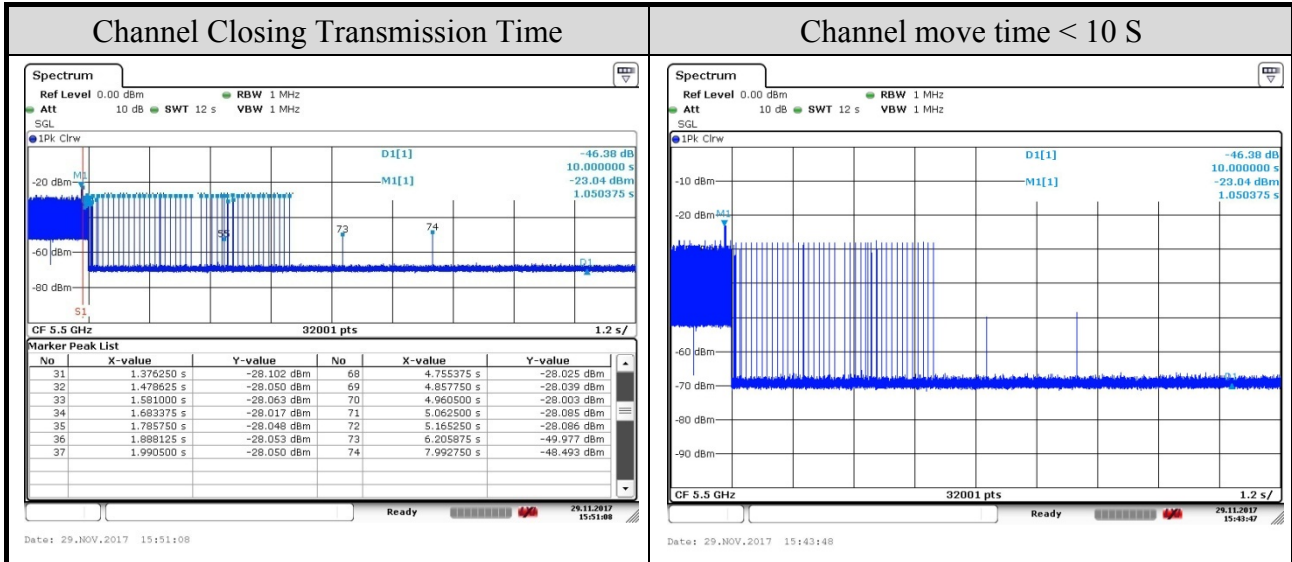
| Channel Closing Transmission Time | Channel move time < 10 S |
|---|---|

Spectrum

Ref Level 0.00 dBm RBW 1 MHz
Att 10 dB SWT 12 s VBW 1 MHz
SGL
1Pk Clrw

D1[1] -46.38 dB 10.000000 s
M1[1] -23.04 dBm 1.050375 s

-20 dBm M1
55
73
74
-60 dBm
D1
-80 dBm
S1

CF 5.5 GHz 32001 pts 1.2 s/

Marker Peak List

| No | X-value | Y-value | No | X-value | Y-value |
|---|---|---|---|---|---|
| 31 | 1.376250 s | -28.102 dBm | 68 | 4.755375 s | -28.025 dBm |
| 32 | 1.478625 s | -28.050 dBm | 69 | 4.857750 s | -28.039 dBm |
| 33 | 1.581000 s | -28.063 dBm | 70 | 4.960500 s | -28.003 dBm |
| 34 | 1.683375 s | -28.017 dBm | 71 | 5.062500 s | -28.085 dBm |
| 35 | 1.785750 s | -28.048 dBm | 72 | 5.165250 s | -28.086 dBm |
| 36 | 1.888125 s | -28.053 dBm | 73 | 6.205875 s | -49.977 dBm |
| 37 | 1.990500 s | -28.050 dBm | 74 | 7.992750 s | -48.493 dBm |

Ready 29.11.2017 15:51:08

Date: 29.NOV.2017 15:51:08

Spectrum

Ref Level 0.00 dBm RBW 1 MHz
Att 10 dB SWT 12 s VBW 1 MHz
SGL
1Pk Clrw

D1[1] -46.38 dB 10.000000 s
M1[1] -23.04 dBm 1.050375 s

-10 dBm
-20 dBm M1
-60 dBm
-70 dBm D1
-80 dBm
-90 dBm

CF 5.5 GHz 32001 pts 1.2 s/

Ready 29.11.2017 15:43:47

Date: 29.NOV.2017 15:43:48